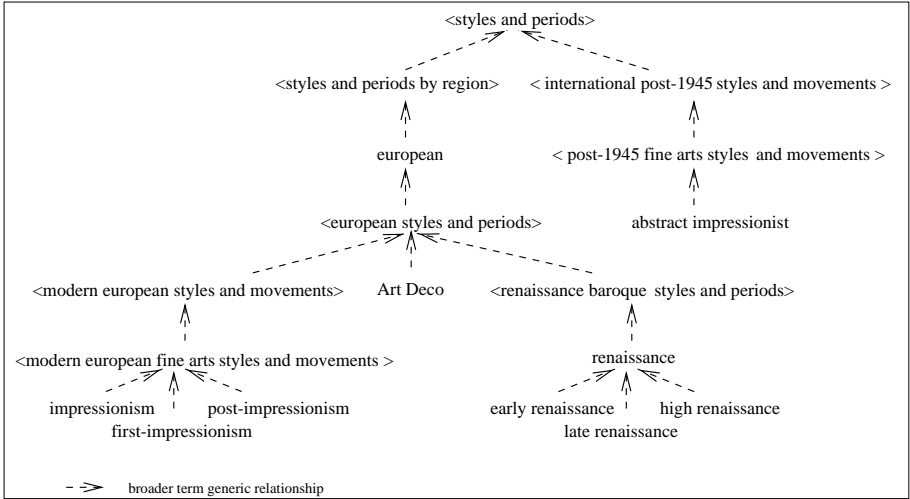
<styles and periods>

<styles and periods by region>

< international post-1945 styles and movements >

european

< post-1945 fine arts styles and movements >

<european styles and periods>

abstract impressionist

<modern european styles and movements>

Art Deco

<renaissance baroque styles and periods>

renaissance

<modern european fine arts styles and movements >

impressionism

post-impressionism

first-impressionism

early renaissance

high renaissance

late renaissance

broader term generic relationship